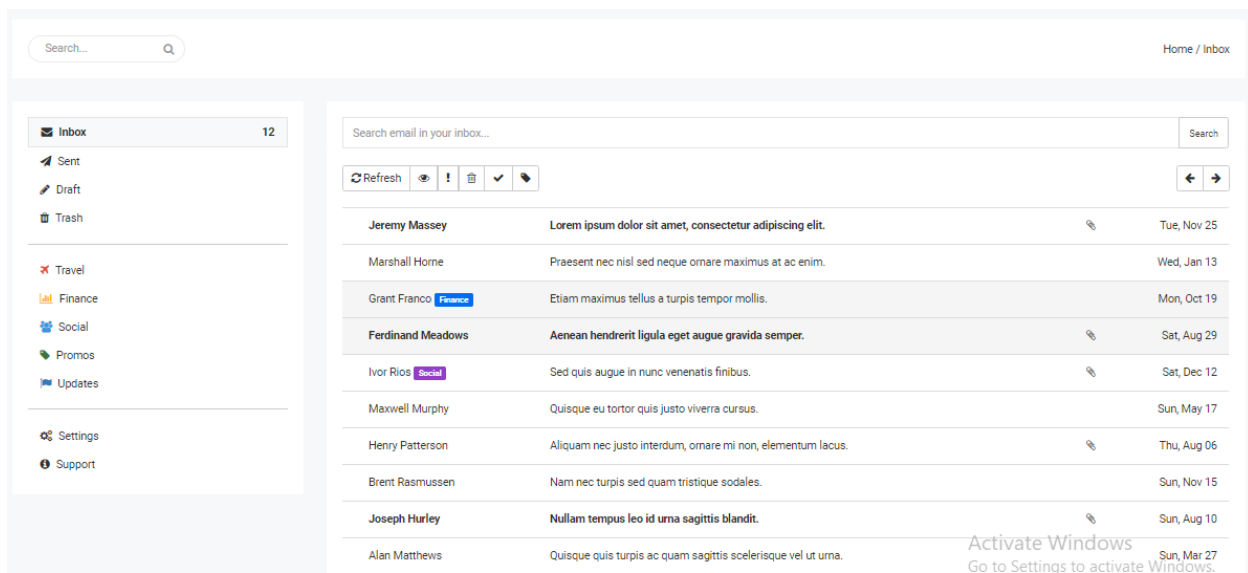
Search...

Home / Inbox

Inbox 12
Sent
Draft
Trash

Travel
Finance
Social
Promos
Updates

Settings
Support

Search email in your inbox...
Search

Refresh

| | | | |
|---|---|---|---|
| Jeremy Massey | Lorem ipsum dolor sit amet, consectetur adipiscing elit. | | Tue, Nov 25 |
| Marshall Horne | Praesent nec nisl sed neque ornare maximus at ac enim. | | Wed, Jan 13 |
| Grant Franco Finance | Etiam maximus tellus a turpis tempor mollis. | | Mon, Oct 19 |
| Ferdinand Meadows | Aenean hendrerit ligula eget augue gravida semper. | | Sat, Aug 29 |
| Ivor Rios Social | Sed quis augue in nunc venenatis finibus. | | Sat, Dec 12 |
| Maxwell Murphy | Quisque eu tortor quis justo viverra cursus. | | Sun, May 17 |
| Henry Patterson | Aliquam nec justo interdum, ornare mi non, elementum lacus. | | Thu, Aug 06 |
| Brent Rasmussen | Nam nec turpis sed quam tristique sodales. | | Sun, Nov 15 |
| Joseph Hurley | Nullam tempus leo id urna sagittis blandit. | | Sun, Aug 10 |
| Alan Matthews | Quisque quis turpis ac quam sagittis scelerisque vel ut urna. | | Sun, Mar 27 |

Activate Windows
Go to Settings to activate Windows.